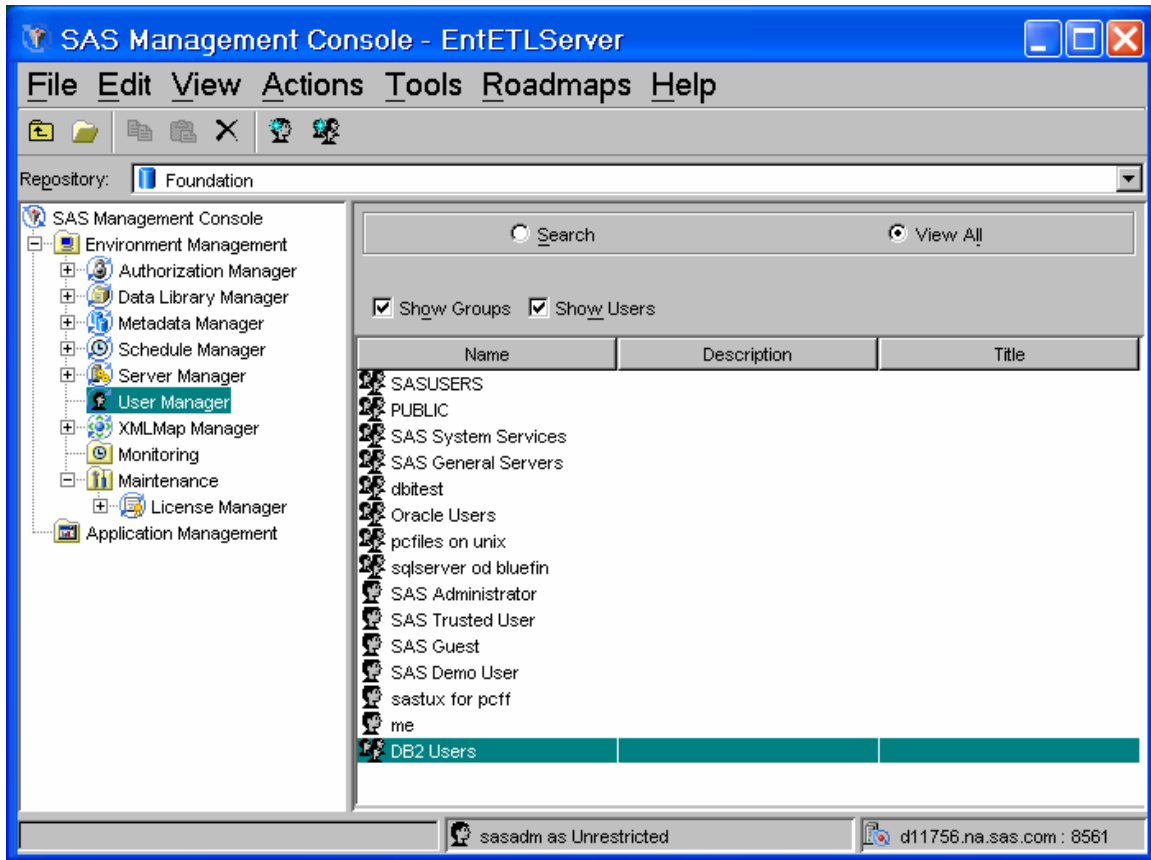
SAS Management Console - EntETLServer

File Edit View Actions Tools Roadmaps Help

Repository: Foundation

SAS Management Console
Environment Management
Authorization Manager
Data Library Manager
Metadata Manager
Schedule Manager
Server Manager
User Manager
XMLMap Manager
Monitoring
Maintenance
License Manager
Application Management

Search
View All

Show Groups
Show Users

| Name | Description | Title |
|---|---|---|
| SASUSERS | | |
| PUBLIC | | |
| SAS System Services | | |
| SAS General Servers | | |
| dbitest | | |
| Oracle Users | | |
| pcfiles on unix | | |
| sqlserver od bluefin | | |
| SAS Administrator | | |
| SAS Trusted User | | |
| SAS Guest | | |
| SAS Demo User | | |
| sastux for pcff | | |
| me | | |
| DB2 Users | | |

sasadm as Unrestricted
d11756.na.sas.com : 8561